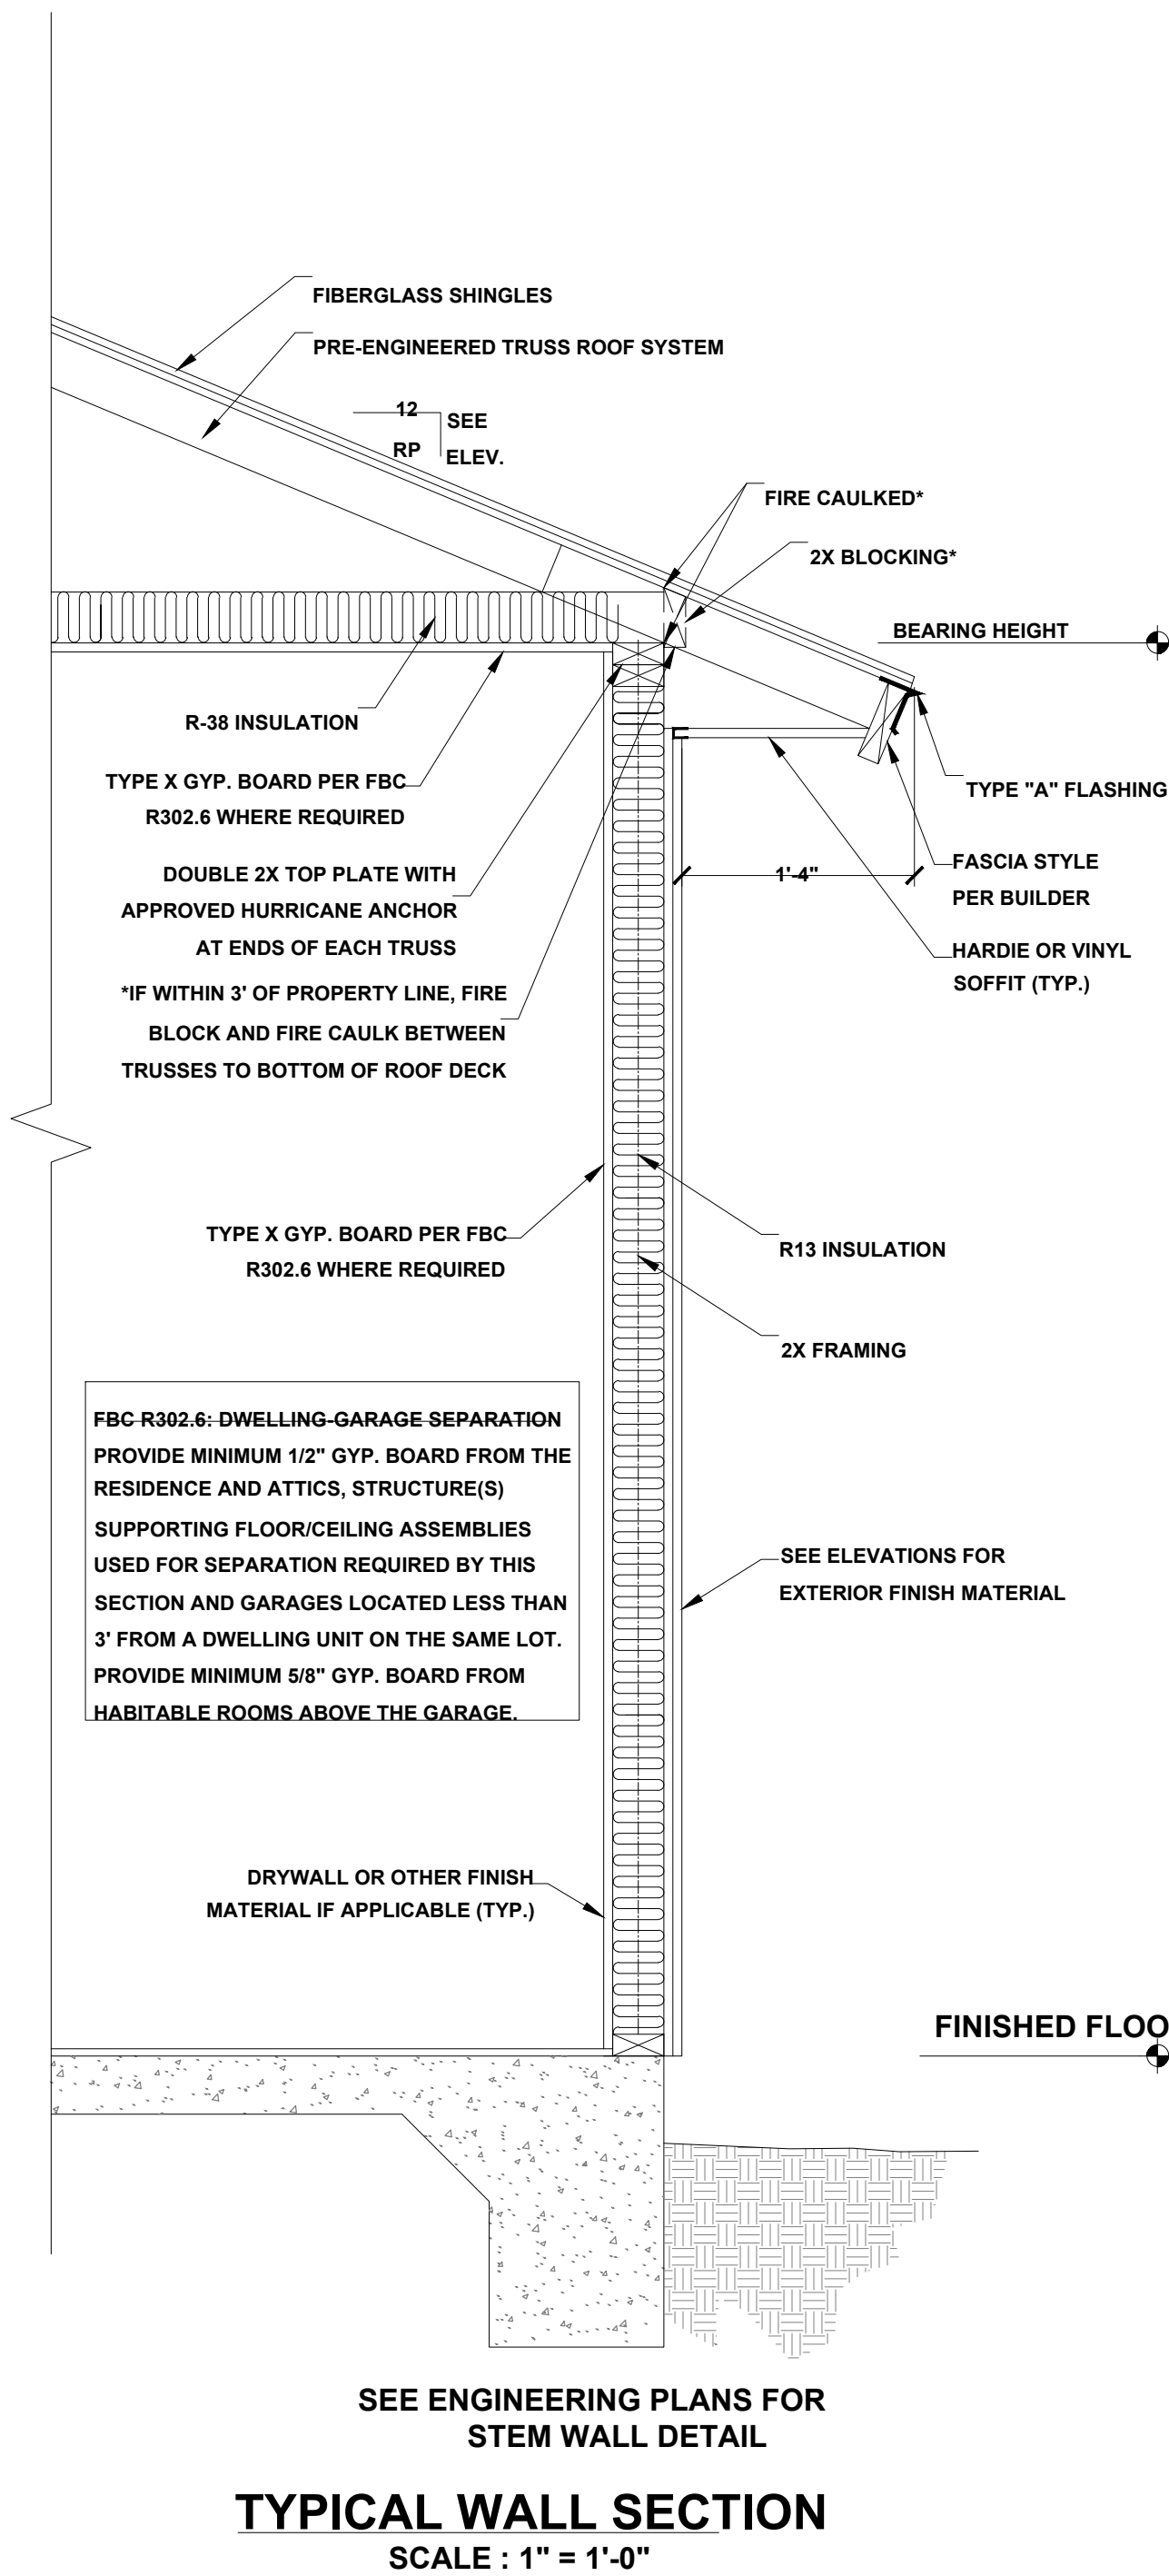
FIBERGLASS SHINGLES

PRE-ENGINEERED TRUSS ROOF SYSTEM

12
RP
SEE
ELEV.

FIRE CAULKED*

2X BLOCKING*

BEARING HEIGHT

R-38 INSULATION

TYPE X GYP. BOARD PER FBC R302.6 WHERE REQUIRED

TYPE "A" FLASHING

FASCIA STYLE PER BUILDER

1'-4"

DOUBLE 2X TOP PLATE WITH APPROVED HURRICANE ANCHOR AT ENDS OF EACH TRUSS

HARDIE OR VINYL SOFFIT (TYP.)

*IF WITHIN 3' OF PROPERTY LINE, FIRE BLOCK AND FIRE CAULK BETWEEN TRUSSES TO BOTTOM OF ROOF DECK

TYPE X GYP. BOARD PER FBC R302.6 WHERE REQUIRED

R13 INSULATION

2X FRAMING

FBC R302.6: DWELLING-GARAGE SEPARATION
PROVIDE MINIMUM 1/2" GYP. BOARD FROM THE RESIDENCE AND ATTICS, STRUCTURE(S) SUPPORTING FLOOR/CEILING ASSEMBLIES USED FOR SEPARATION REQUIRED BY THIS SECTION AND GARAGES LOCATED LESS THAN 3' FROM A DWELLING UNIT ON THE SAME LOT. PROVIDE MINIMUM 5/8" GYP. BOARD FROM HABITABLE ROOMS ABOVE THE GARAGE.

SEE ELEVATIONS FOR EXTERIOR FINISH MATERIAL

DRYWALL OR OTHER FINISH MATERIAL IF APPLICABLE (TYP.)

FINISHED FLOO

SEE ENGINEERING PLANS FOR STEM WALL DETAIL

TYPICAL WALL SECTION
SCALE : 1" = 1'-0"